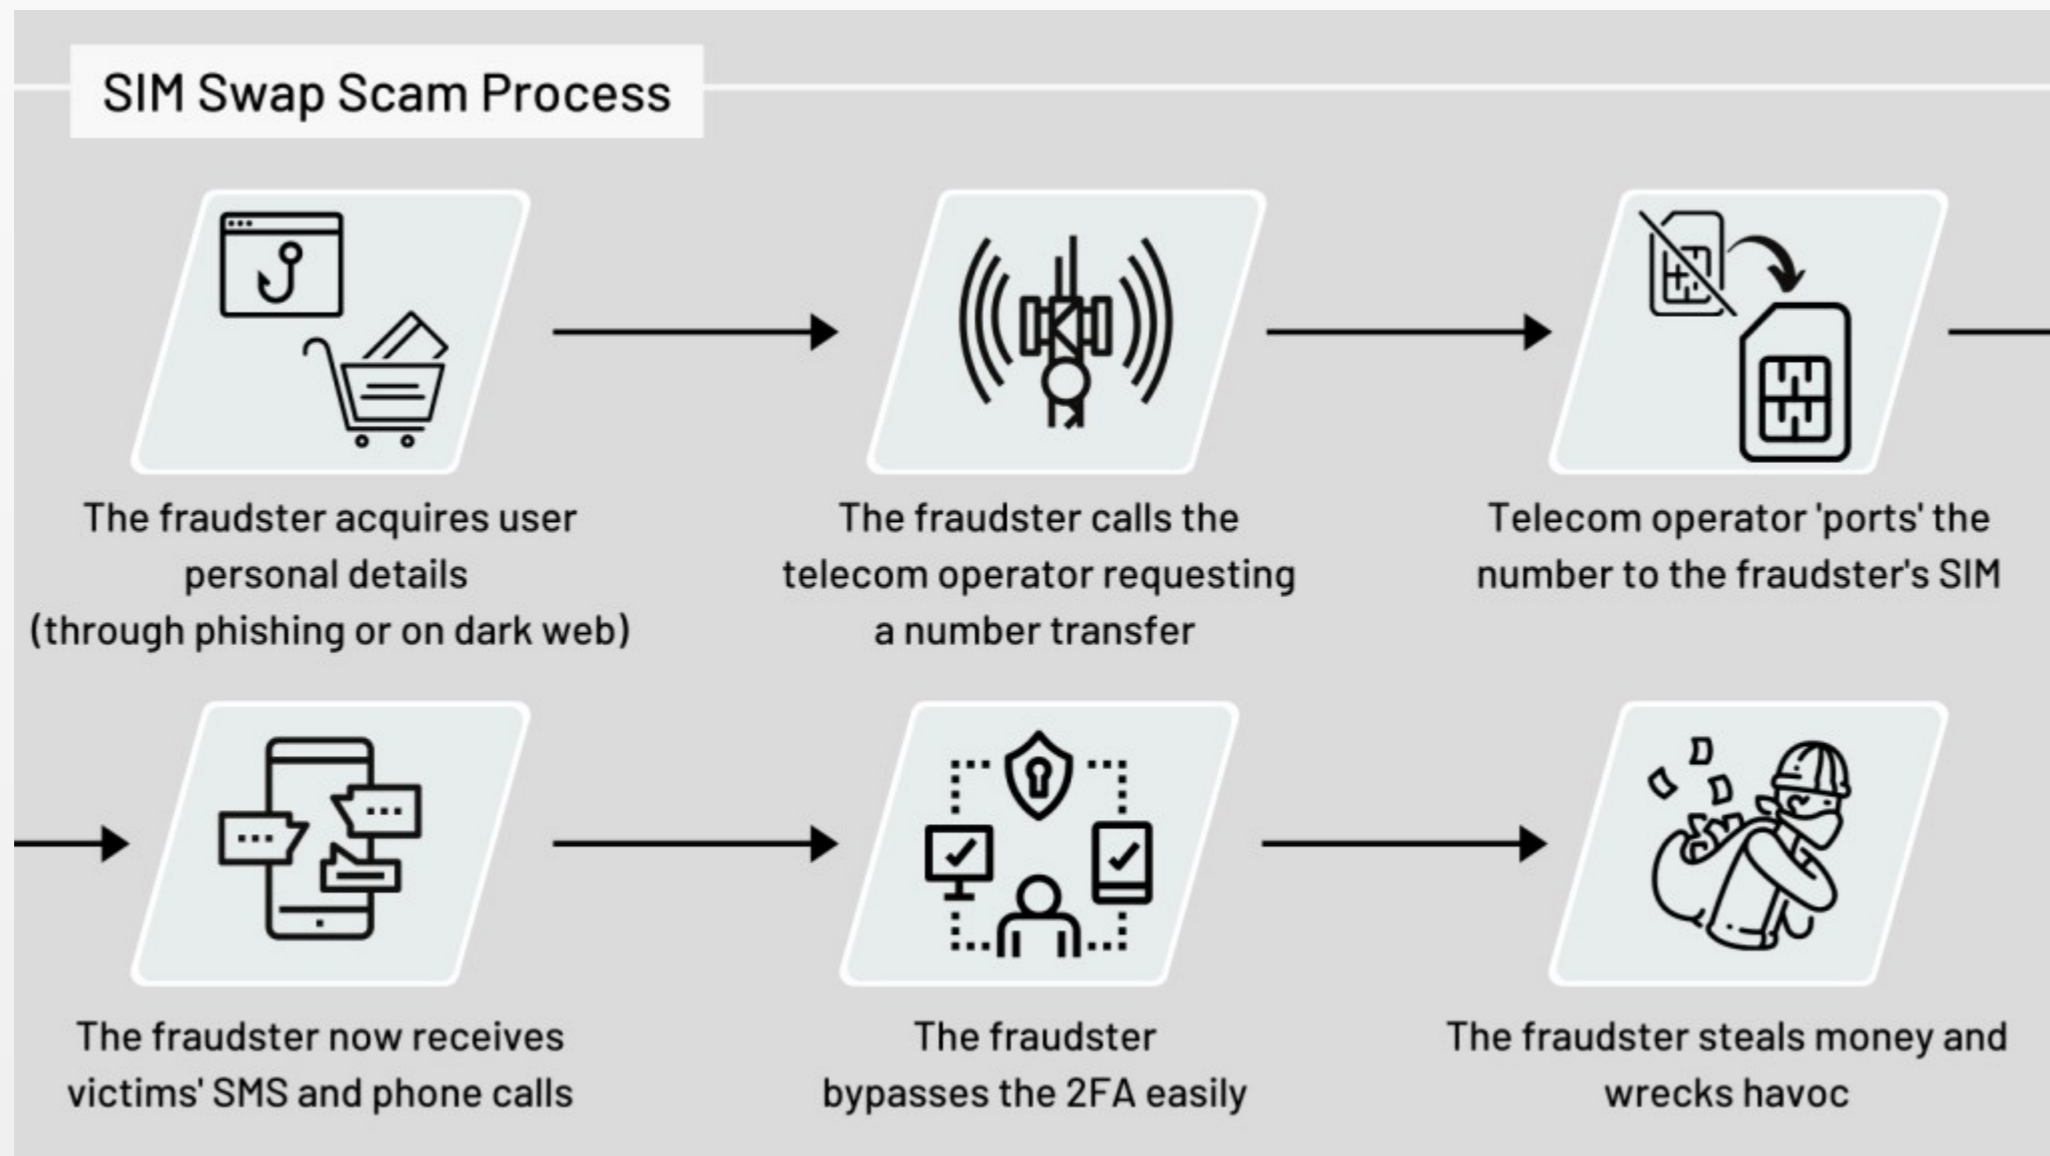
SIM Swap Scam Process

The fraudster acquires user personal details (through phishing or on dark web)

The fraudster calls the telecom operator requesting a number transfer

Telecom operator 'ports' the number to the fraudster's SIM

The fraudster now receives victims' SMS and phone calls

The fraudster bypasses the 2FA easily

The fraudster steals money and wrecks havoc